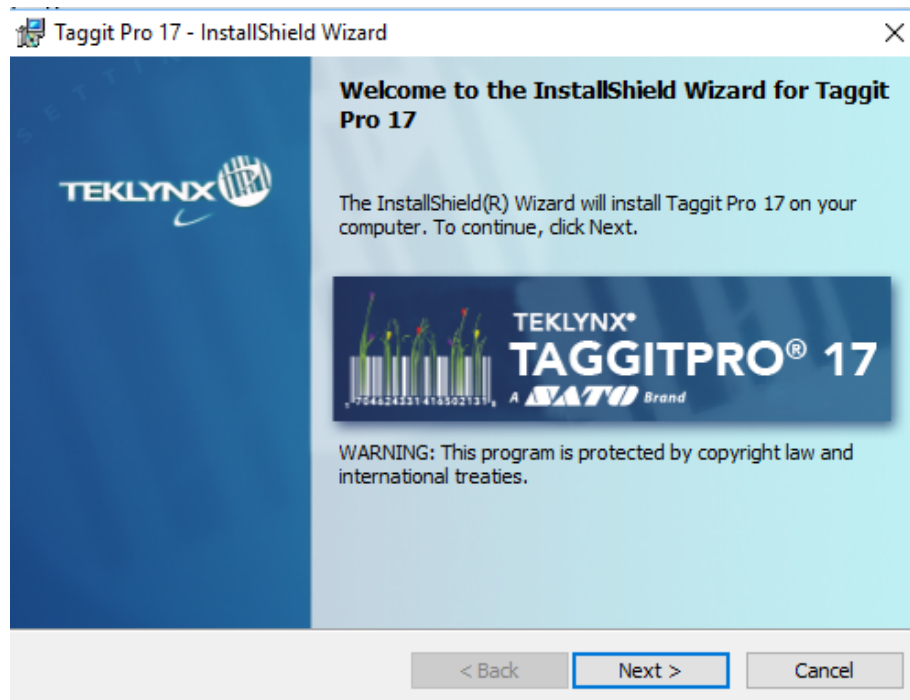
Taggit Pro 17 - InstallShield Wizard

×

TEKLYNX

Welcome to the InstallShield Wizard for Taggit Pro 17

The InstallShield(R) Wizard will install Taggit Pro 17 on your computer. To continue, click Next.

TEKLYNX®
TAGGITPRO® 17
A SATO Brand

WARNING: This program is protected by copyright law and international treaties.

< Back   Next >   Cancel